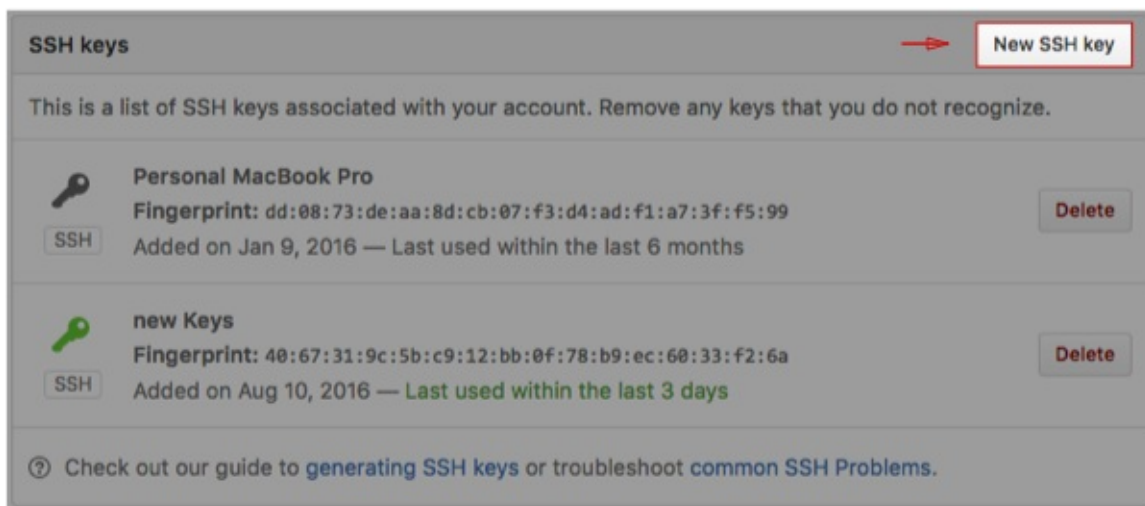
SSH keys

New SSH key

This is a list of SSH keys associated with your account. Remove any keys that you do not recognize.

SSH

Personal MacBook Pro

Fingerprint: dd:08:73:de:aa:8d:cb:07:f3:d4:ad:f1:a7:3f:f5:99

Added on Jan 9, 2016 — Last used within the last 6 months

Delete

SSH

new Keys

Fingerprint: 40:67:31:9c:5b:c9:12:bb:0f:78:b9:ec:60:33:f2:6a

Added on Aug 10, 2016 — Last used within the last 3 days

Delete

Check out our guide to generating SSH keys or troubleshoot common SSH Problems.